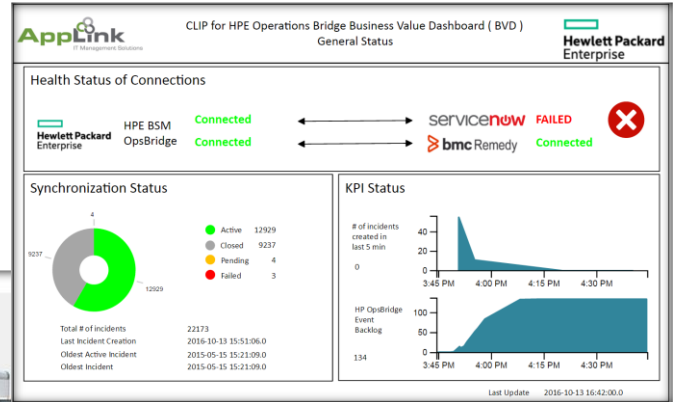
AppLink
IT Management Solutions

CLIP for HPE Operations Bridge Business Value Dashboard ( BVD )
General Status

Hewlett Packard Enterprise

Health Status of Connections

Hewlett Packard Enterprise

HPE BSM
OpsBridge

Connected
Connected

servicenow
bmc Remedy

FAILED
Connected

Synchronization Status

4
9237
12929

| | | |
|---|---|---|
| | Active | 12929 |
| | Closed | 9237 |
| | Pending | 4 |
| | Failed | 3 |

| | |
|---|---|
| Total # of incidents | 22173 |
| Last Incident Creation | 2016-10-13 15:51:06.0 |
| Oldest Active Incident | 2015-05-15 15:21:09.0 |
| Oldest Incident | 2015-05-15 15:21:09.0 |

KPI Status

# of incidents created in last 5 min

0

40
20
0
3:45 PM
4:00 PM
4:15 PM
4:30 PM

HP OpsBridge Event Backlog

134

100
50
0
3:45 PM
4:00 PM
4:15 PM
4:30 PM

Last Update 2016-10-13 16:42:00.0